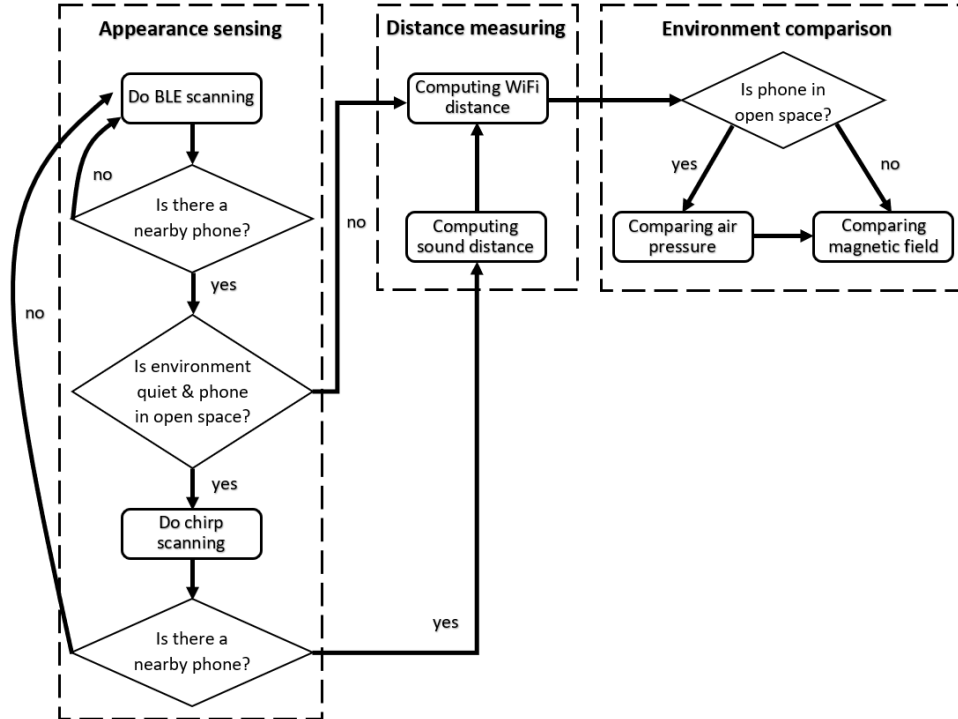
Appearance sensing

Do BLE scanning

no

Is there a nearby phone?

yes

no

Is environment quiet & phone in open space?

yes

Do chirp scanning

Is there a nearby phone?

no

Distance measuring

Computing WiFi distance

Computing sound distance

yes

Environment comparison

Is phone in open space?

yes

no

Comparing air pressure

Comparing magnetic field